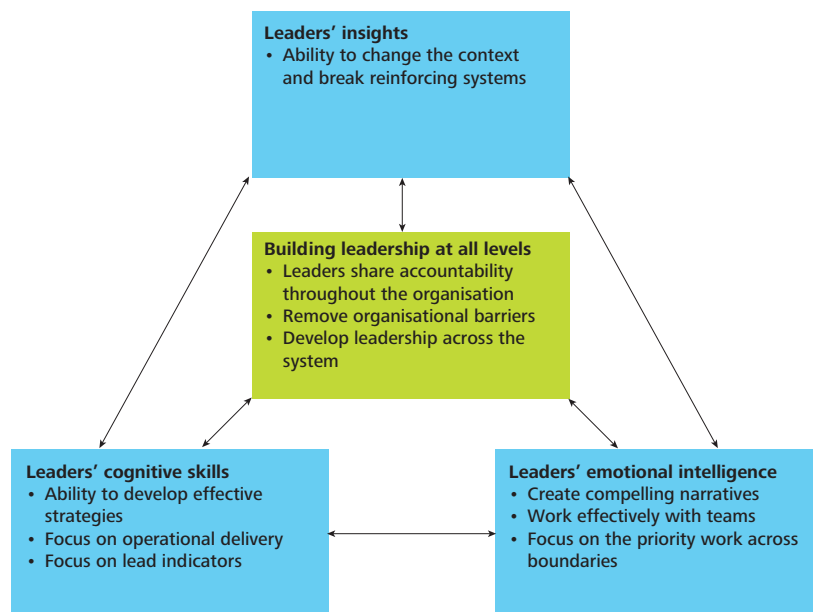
Leaders' insights
• Ability to change the context and break reinforcing systems

Building leadership at all levels
• Leaders share accountability throughout the organisation
• Remove organisational barriers
• Develop leadership across the system

Leaders' cognitive skills
• Ability to develop effective strategies
• Focus on operational delivery
• Focus on lead indicators

Leaders' emotional intelligence
• Create compelling narratives
• Work effectively with teams
• Focus on the priority work across boundaries